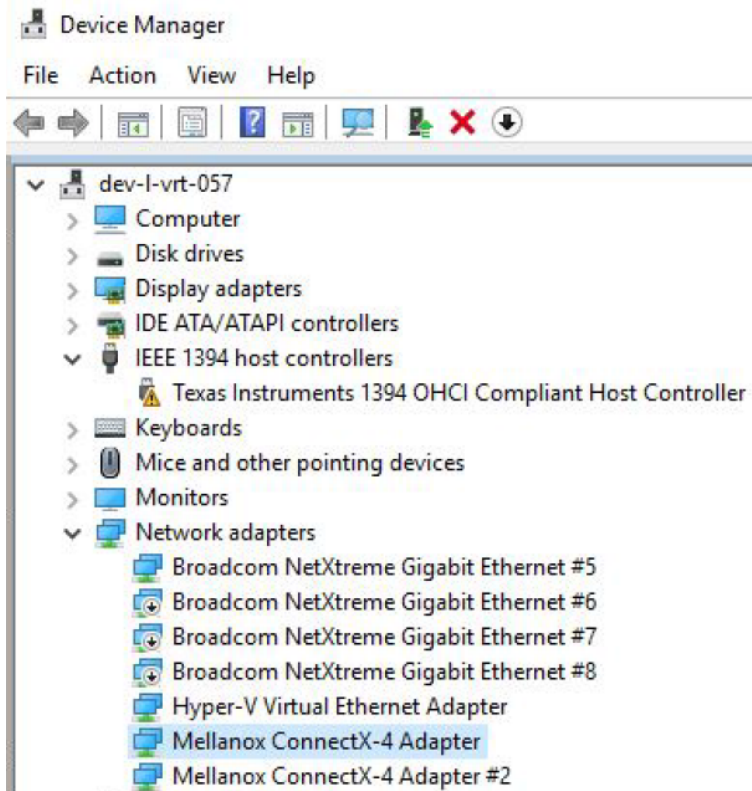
Device Manager

File Action View Help

dev-l-vrt-057
Computer
Disk drives
Display adapters
IDE ATA/ATAPI controllers
IEEE 1394 host controllers
Texas Instruments 1394 OHCI Compliant Host Controller
Keyboards
Mice and other pointing devices
Monitors
Network adapters
Broadcom NetXtreme Gigabit Ethernet #5
Broadcom NetXtreme Gigabit Ethernet #6
Broadcom NetXtreme Gigabit Ethernet #7
Broadcom NetXtreme Gigabit Ethernet #8
Hyper-V Virtual Ethernet Adapter
Mellanox ConnectX-4 Adapter
Mellanox ConnectX-4 Adapter #2